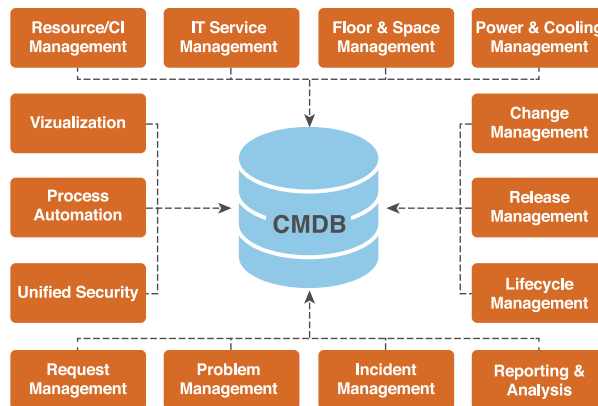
Resource/CI Management

IT Service Management

Floor & Space Management

Power & Cooling Management

Vizualization

Process Automation

Unified Security

CMDB

Change Management

Release Management

Lifecycle Management

Request Management

Problem Management

Incident Management

Reporting & Analysis